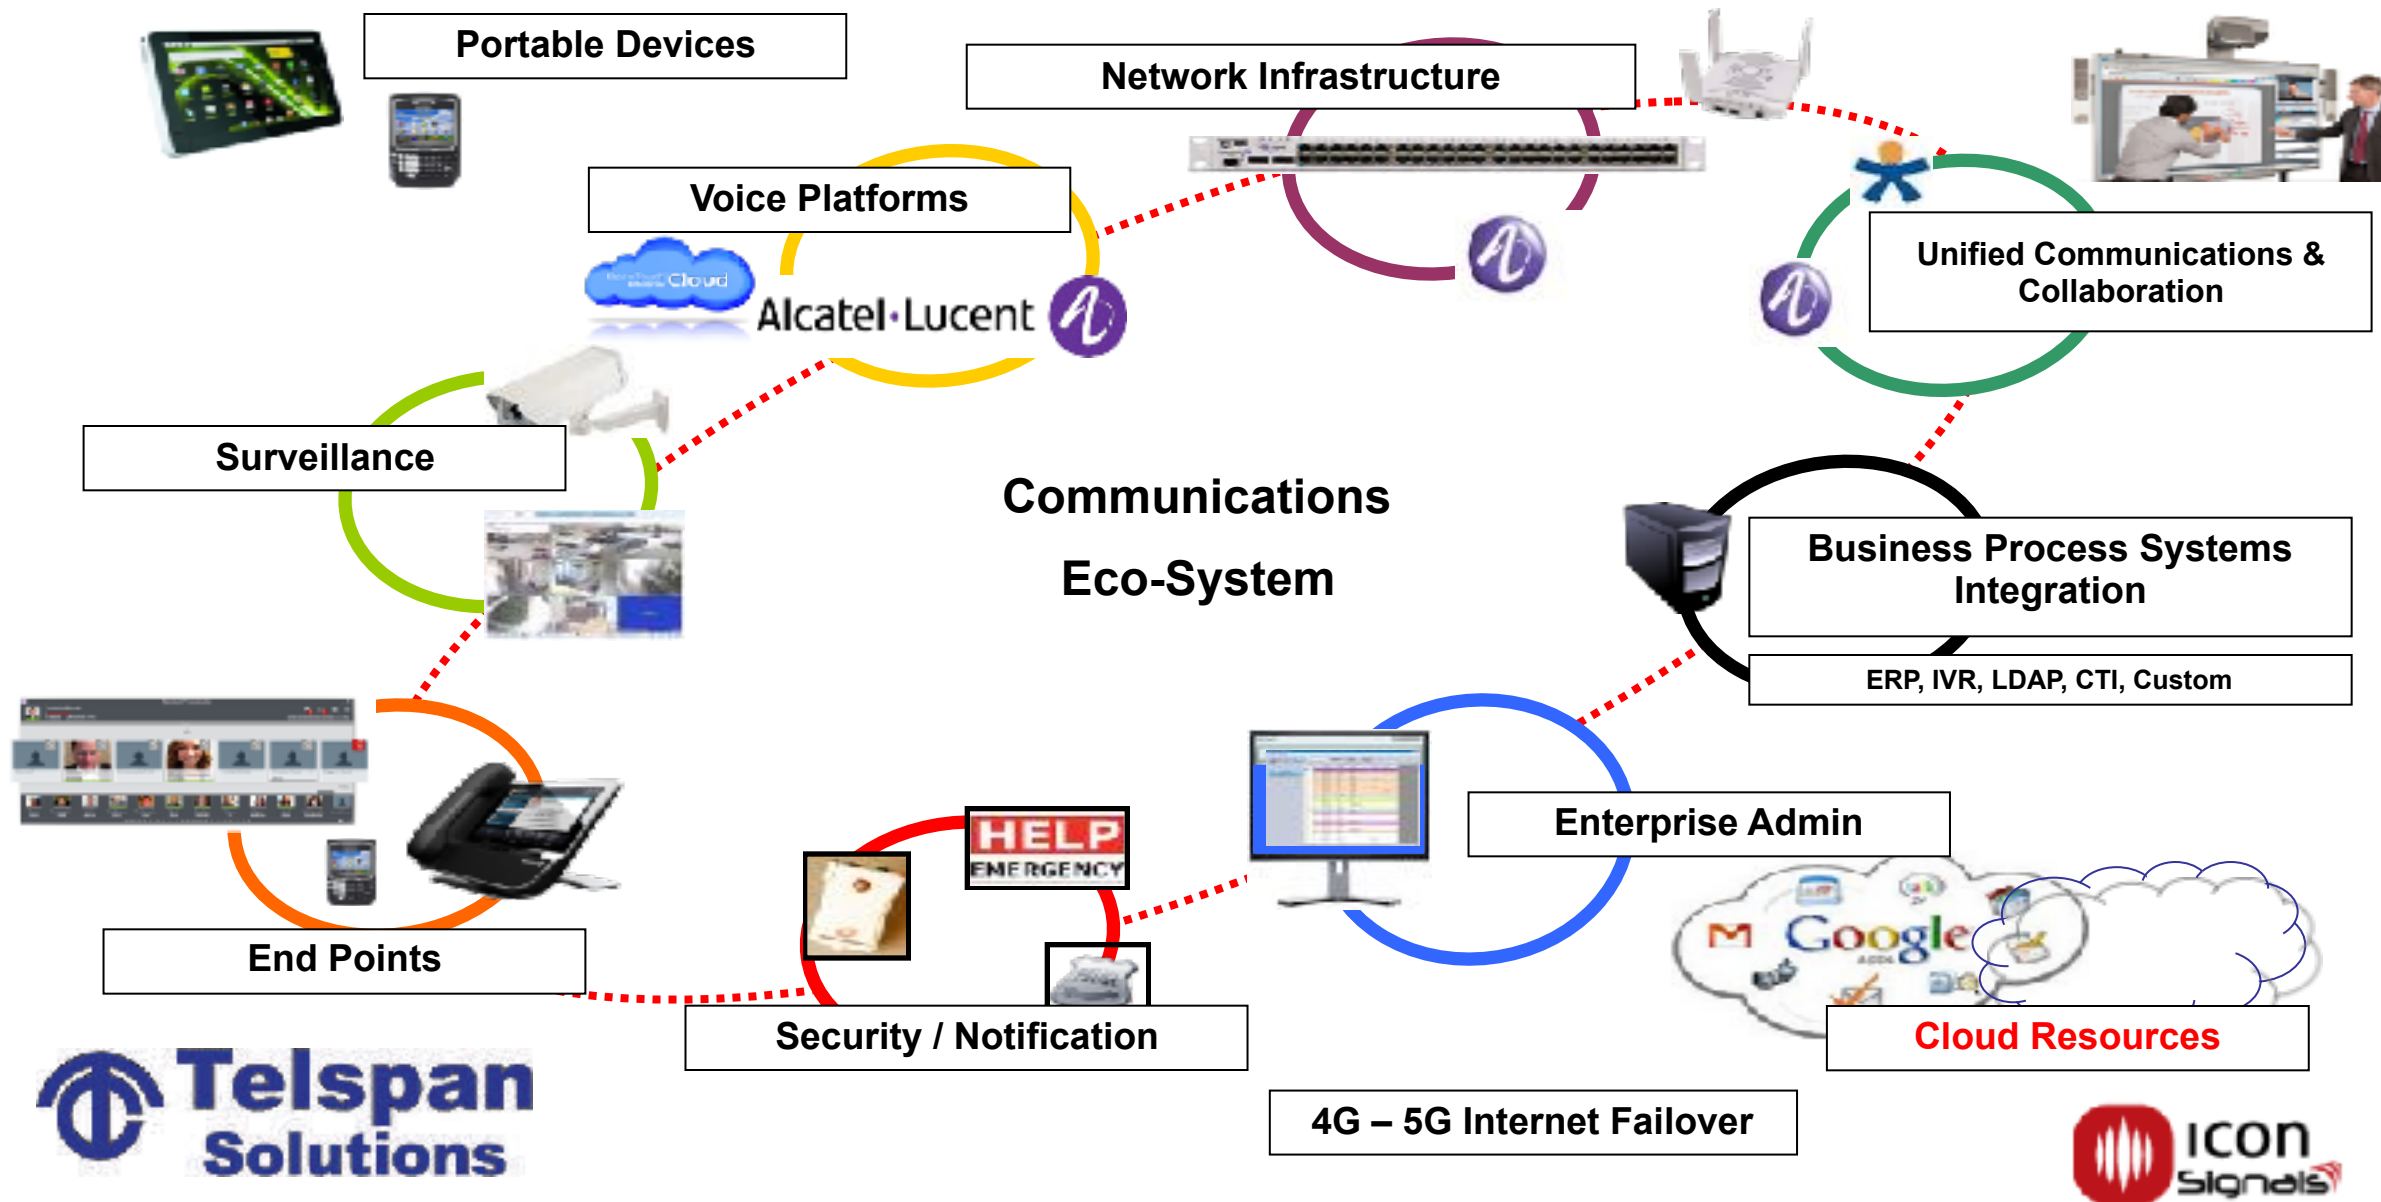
Portable Devices

Network Infrastructure

Voice Platforms

Cloud

Alcatel·Lucent

Unified Communications & Collaboration

Surveillance

Communications

Eco-System

Business Process Systems Integration

ERP, IVR, LDAP, CTI, Custom

HELP
EMERGENCY

Enterprise Admin

Google

End Points

Security / Notification

Cloud Resources

Telspan Solutions

4G – 5G Internet Failover

icon Signals